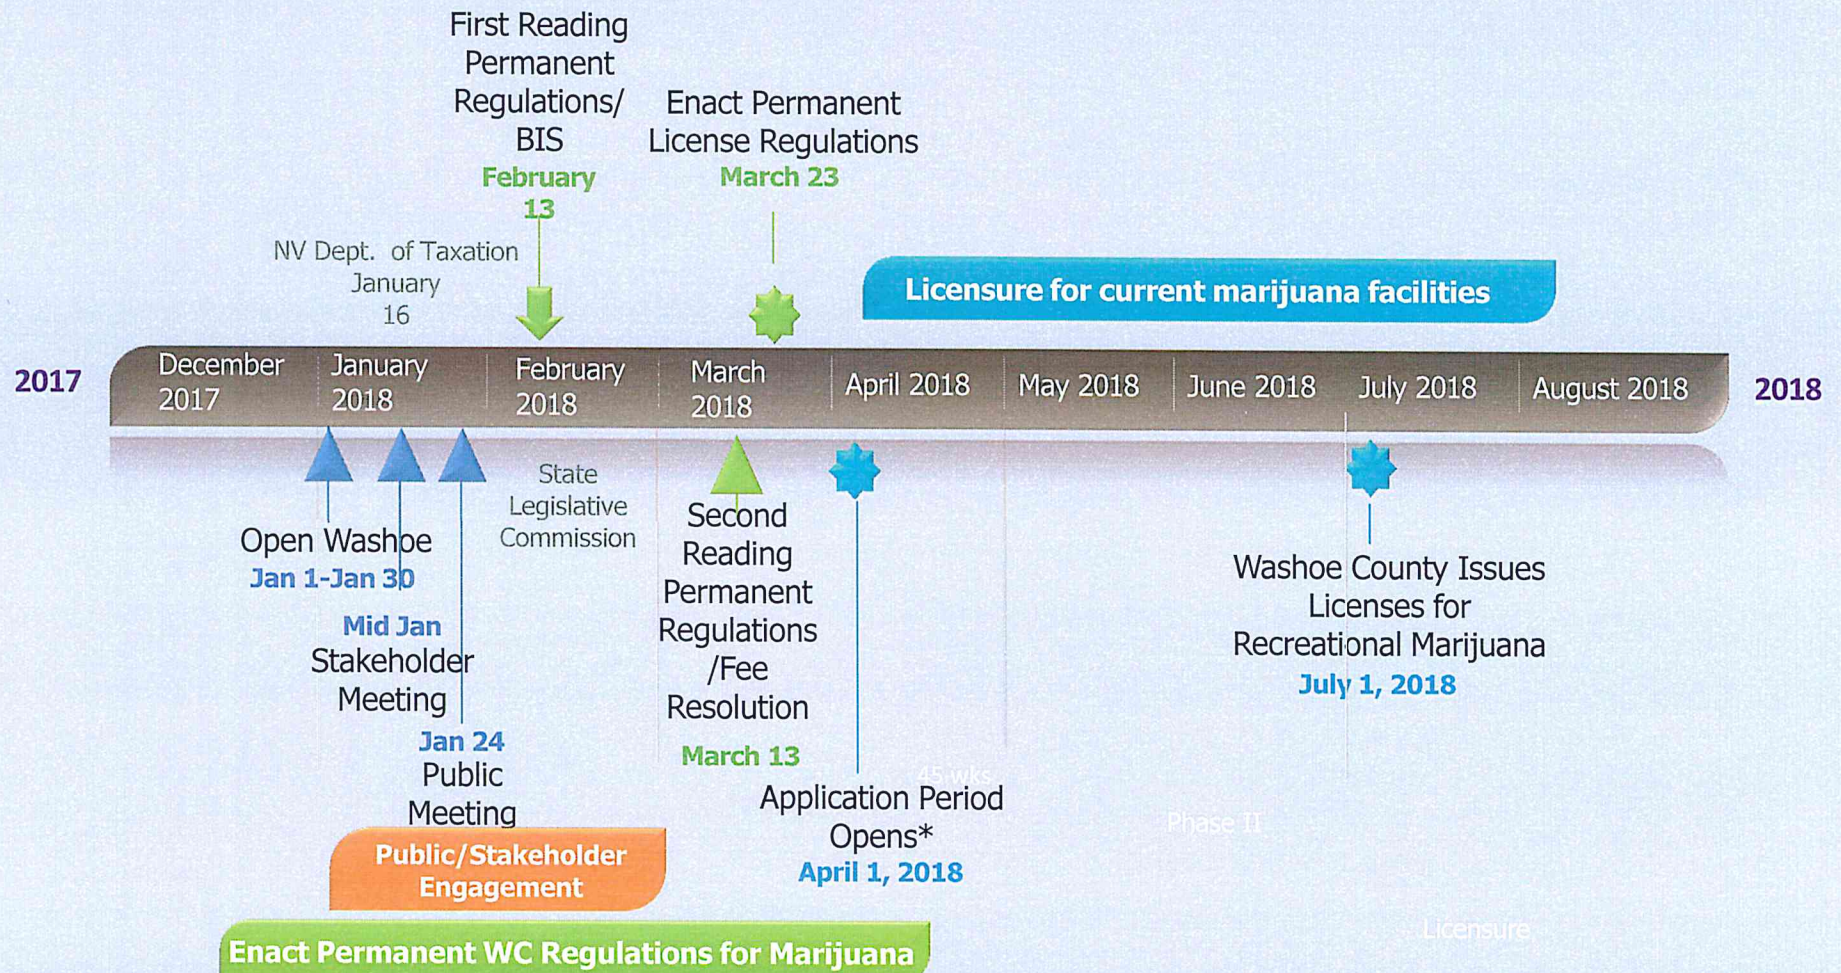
First Reading Permanent Regulations/ BIS
February 13

Enact Permanent License Regulations
March 23

NV Dept. of Taxation
January 16

Licensure for current marijuana facilities

2017

December 2017 | January 2018 | February 2018 | March 2018 | April 2018 | May 2018 | June 2018 | July 2018 | August 2018

2018

State Legislative Commission

Open Washoe
Jan 1-Jan 30

Mid Jan
Stakeholder Meeting

Jan 24
Public Meeting

Second Reading Permanent Regulations /Fee Resolution
March 13

45 wks

Application Period Opens*
April 1, 2018

Washoe County Issues Licenses for Recreational Marijuana
July 1, 2018

Phase II

Public/Stakeholder Engagement

Enact Permanent WC Regulations for Marijuana

Licensure